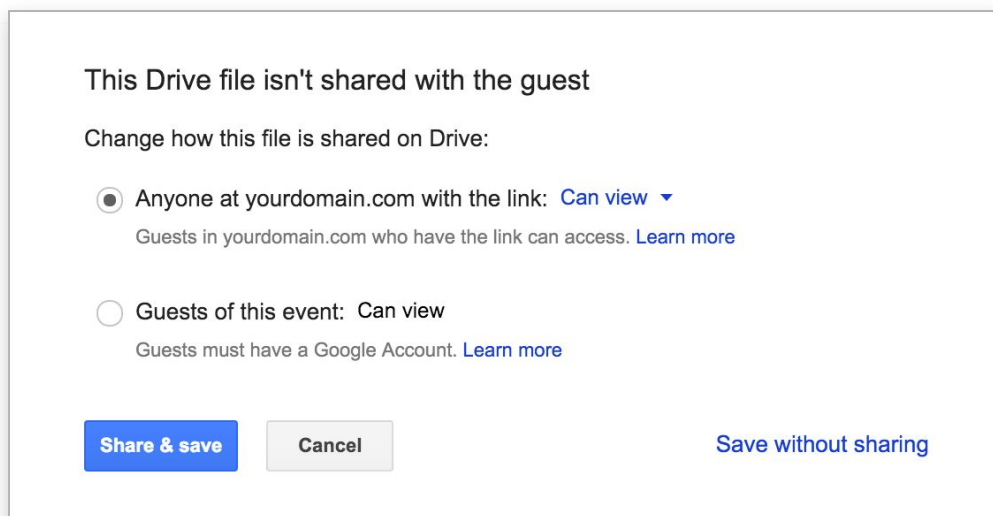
This Drive file isn't shared with the guest

Change how this file is shared on Drive:

Anyone at yourdomain.com with the link: Can view

Guests in yourdomain.com who have the link can access. Learn more

Guests of this event: Can view

Guests must have a Google Account. Learn more

Share & save

Cancel

Save without sharing